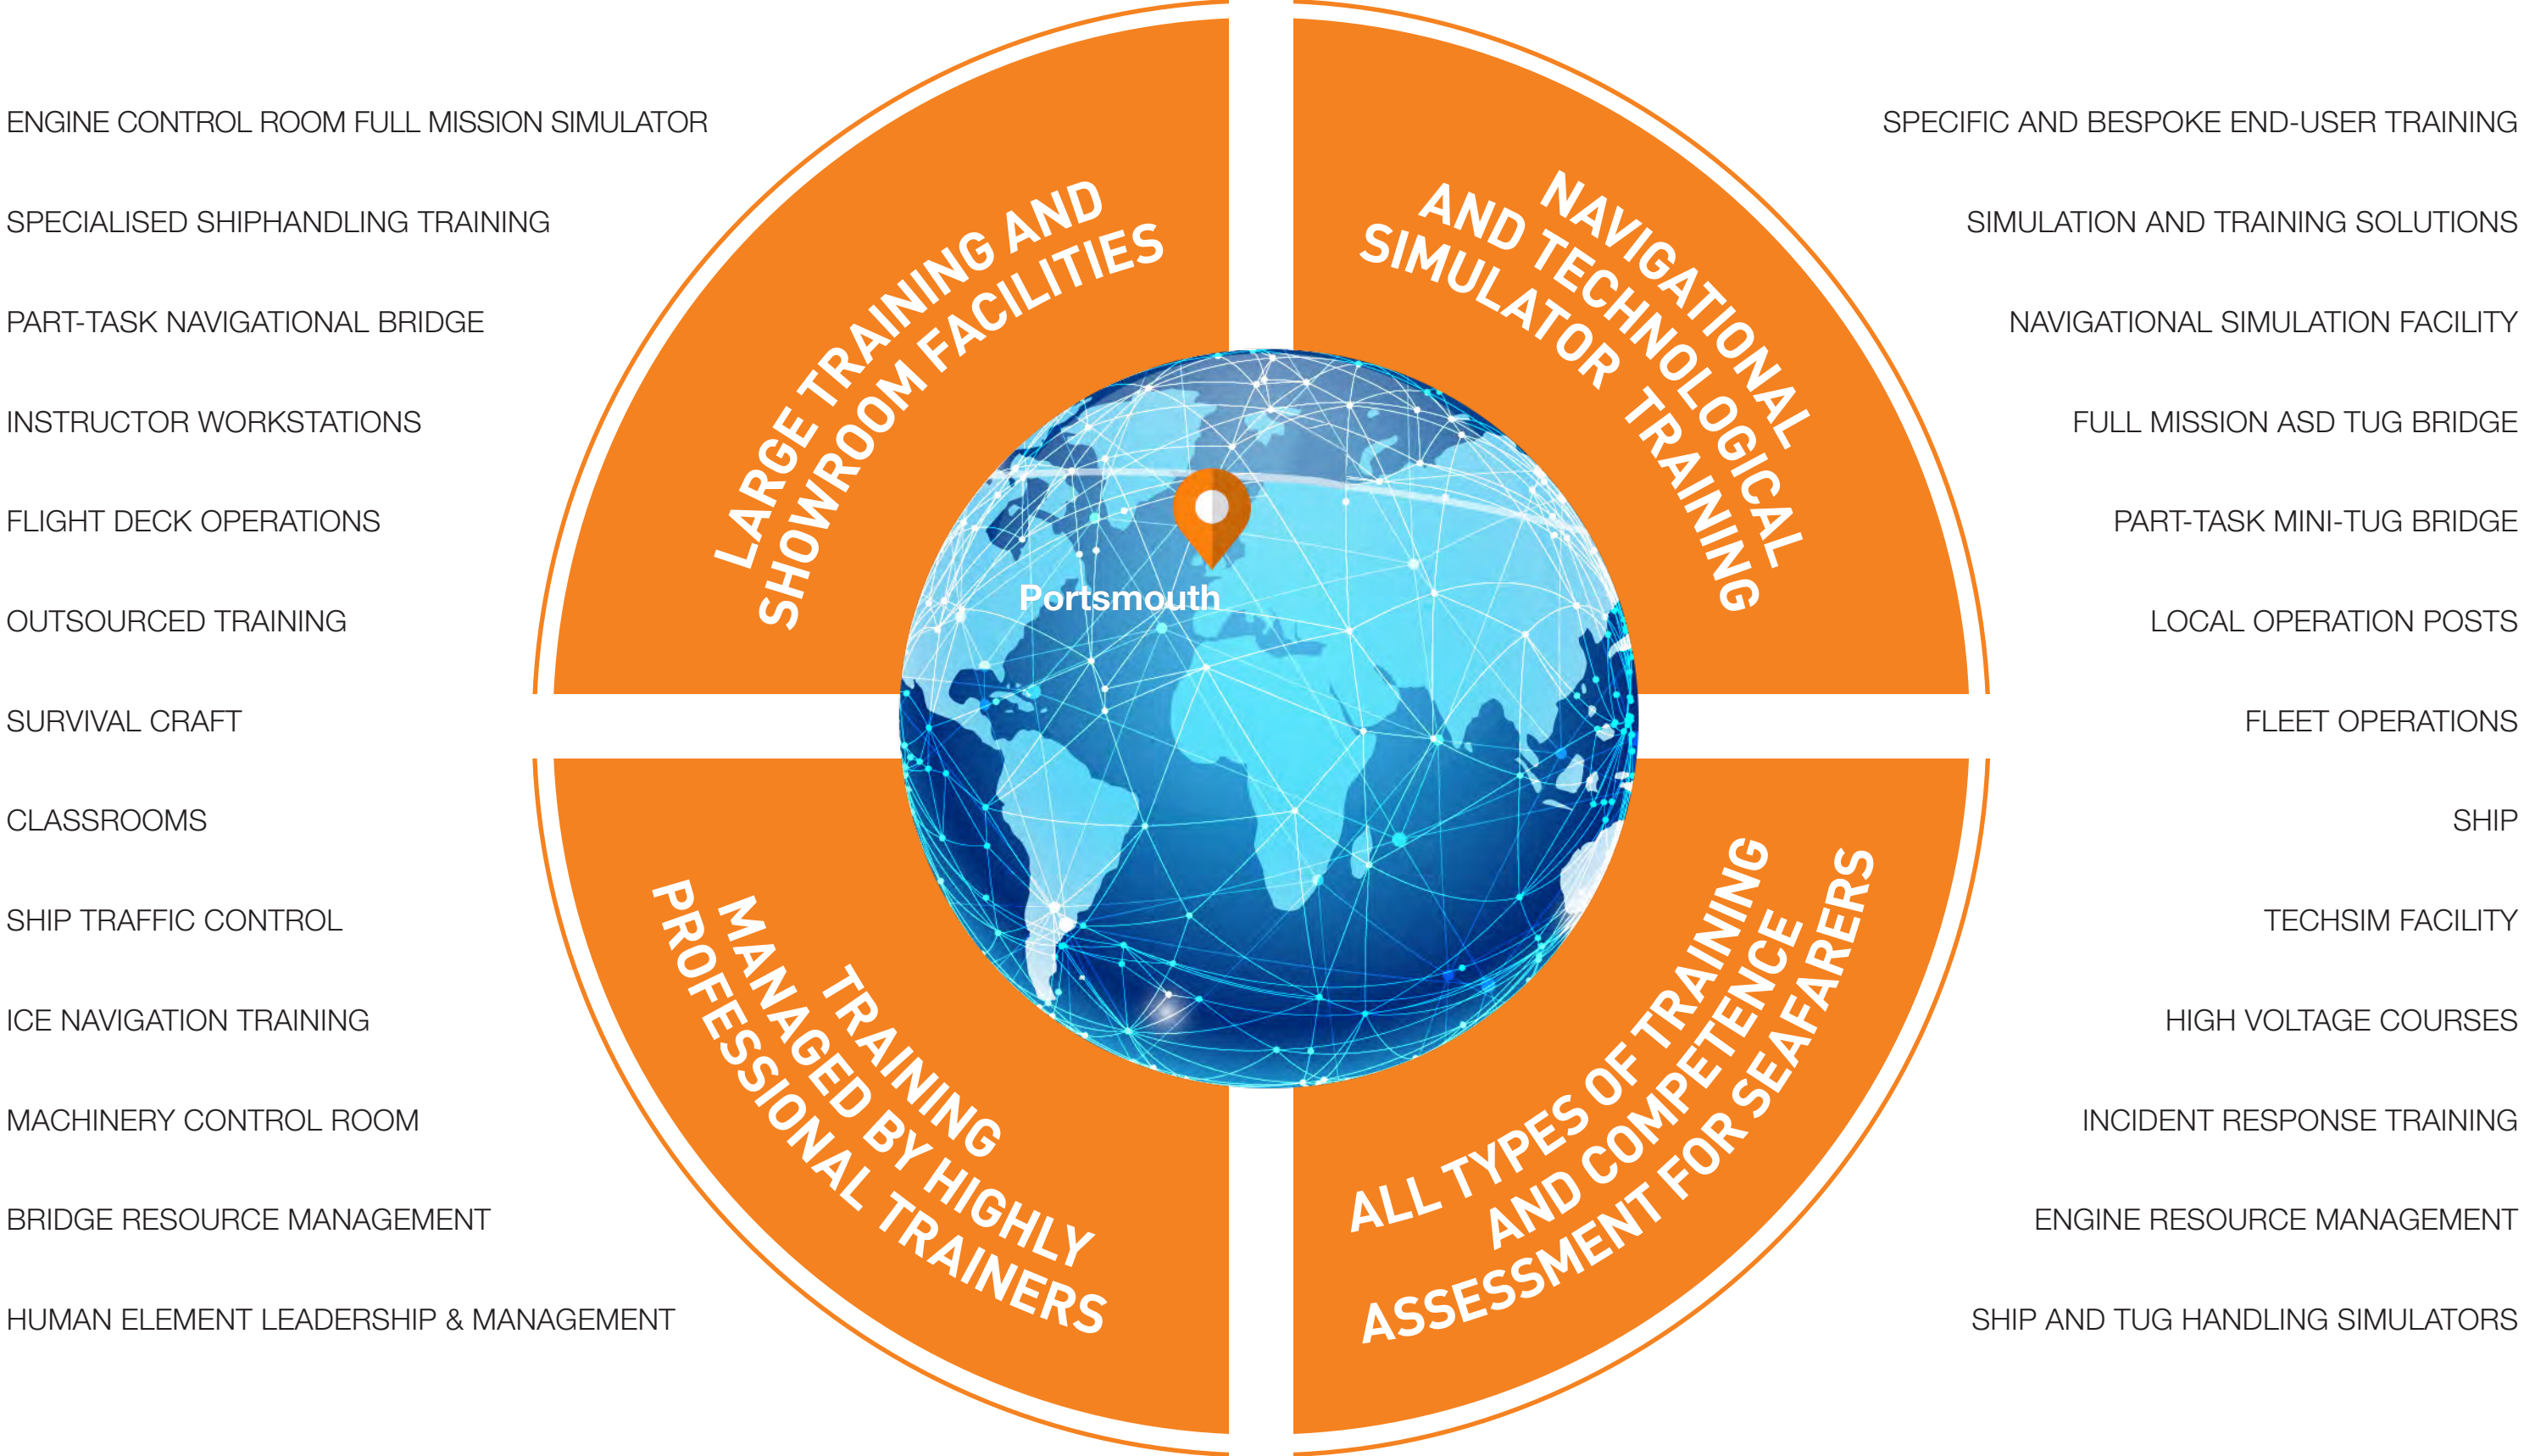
ENGINE CONTROL ROOM FULL MISSION SIMULATOR

SPECIALISED SHIPHANDLING TRAINING

PART-TASK NAVIGATIONAL BRIDGE

INSTRUCTOR WORKSTATIONS

FLIGHT DECK OPERATIONS

OUTSOURCED TRAINING

SURVIVAL CRAFT

CLASSROOMS

SHIP TRAFFIC CONTROL

ICE NAVIGATION TRAINING

MACHINERY CONTROL ROOM

BRIDGE RESOURCE MANAGEMENT

HUMAN ELEMENT LEADERSHIP & MANAGEMENT

LARGE TRAINING AND SHOWROOM FACILITIES

NAVIGATIONAL AND TECHNOLOGICAL SIMULATOR TRAINING

Portsmouth

TRAINING MANAGED BY HIGHLY PROFESSIONAL TRAINERS

ALL TYPES OF TRAINING AND COMPETENCE ASSESSMENT FOR SEAFARERS

SPECIFIC AND BESPOKE END-USER TRAINING

SIMULATION AND TRAINING SOLUTIONS

NAVIGATIONAL SIMULATION FACILITY

FULL MISSION ASD TUG BRIDGE

PART-TASK MINI-TUG BRIDGE

LOCAL OPERATION POSTS

FLEET OPERATIONS

SHIP

TECHSIM FACILITY

HIGH VOLTAGE COURSES

INCIDENT RESPONSE TRAINING

ENGINE RESOURCE MANAGEMENT

SHIP AND TUG HANDLING SIMULATORS